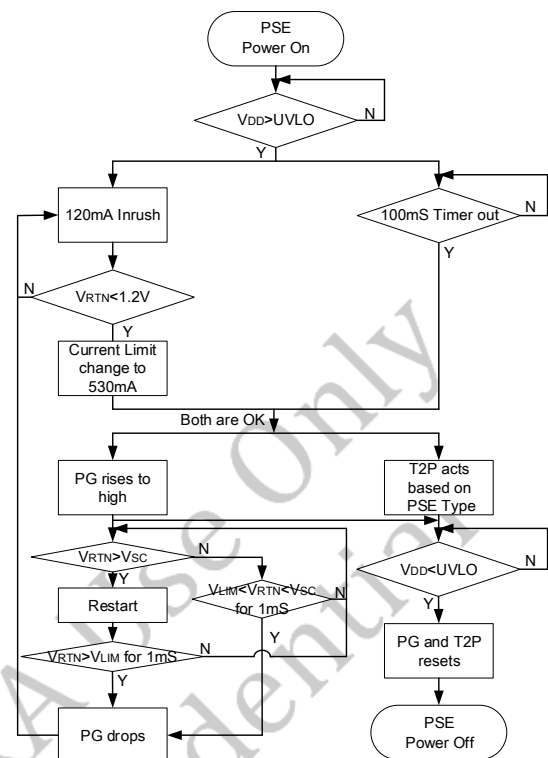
PSE
Power On

$V_{DD}$>UVLO
N
Y

120mA Inrush

100mS Timer out
N
Y

N
$V_{RTN}$<1.2V
Y

Current Limit change to 530mA

Both are OK

PG rises to high

T2P acts based on PSE Type

$V_{RTN}$>$V_{SC}$
N
Y

$V_{LIM}$<$V_{RTN}$<$V_{SC}$ for 1mS
N
Y

Restart

$V_{DD}$<UVLO
N
Y

$V_{RTN}$>$V_{LIM}$ for 1mS
N
Y

PG and T2P resets

PG drops

PSE
Power Off

A Use Only
Confidential